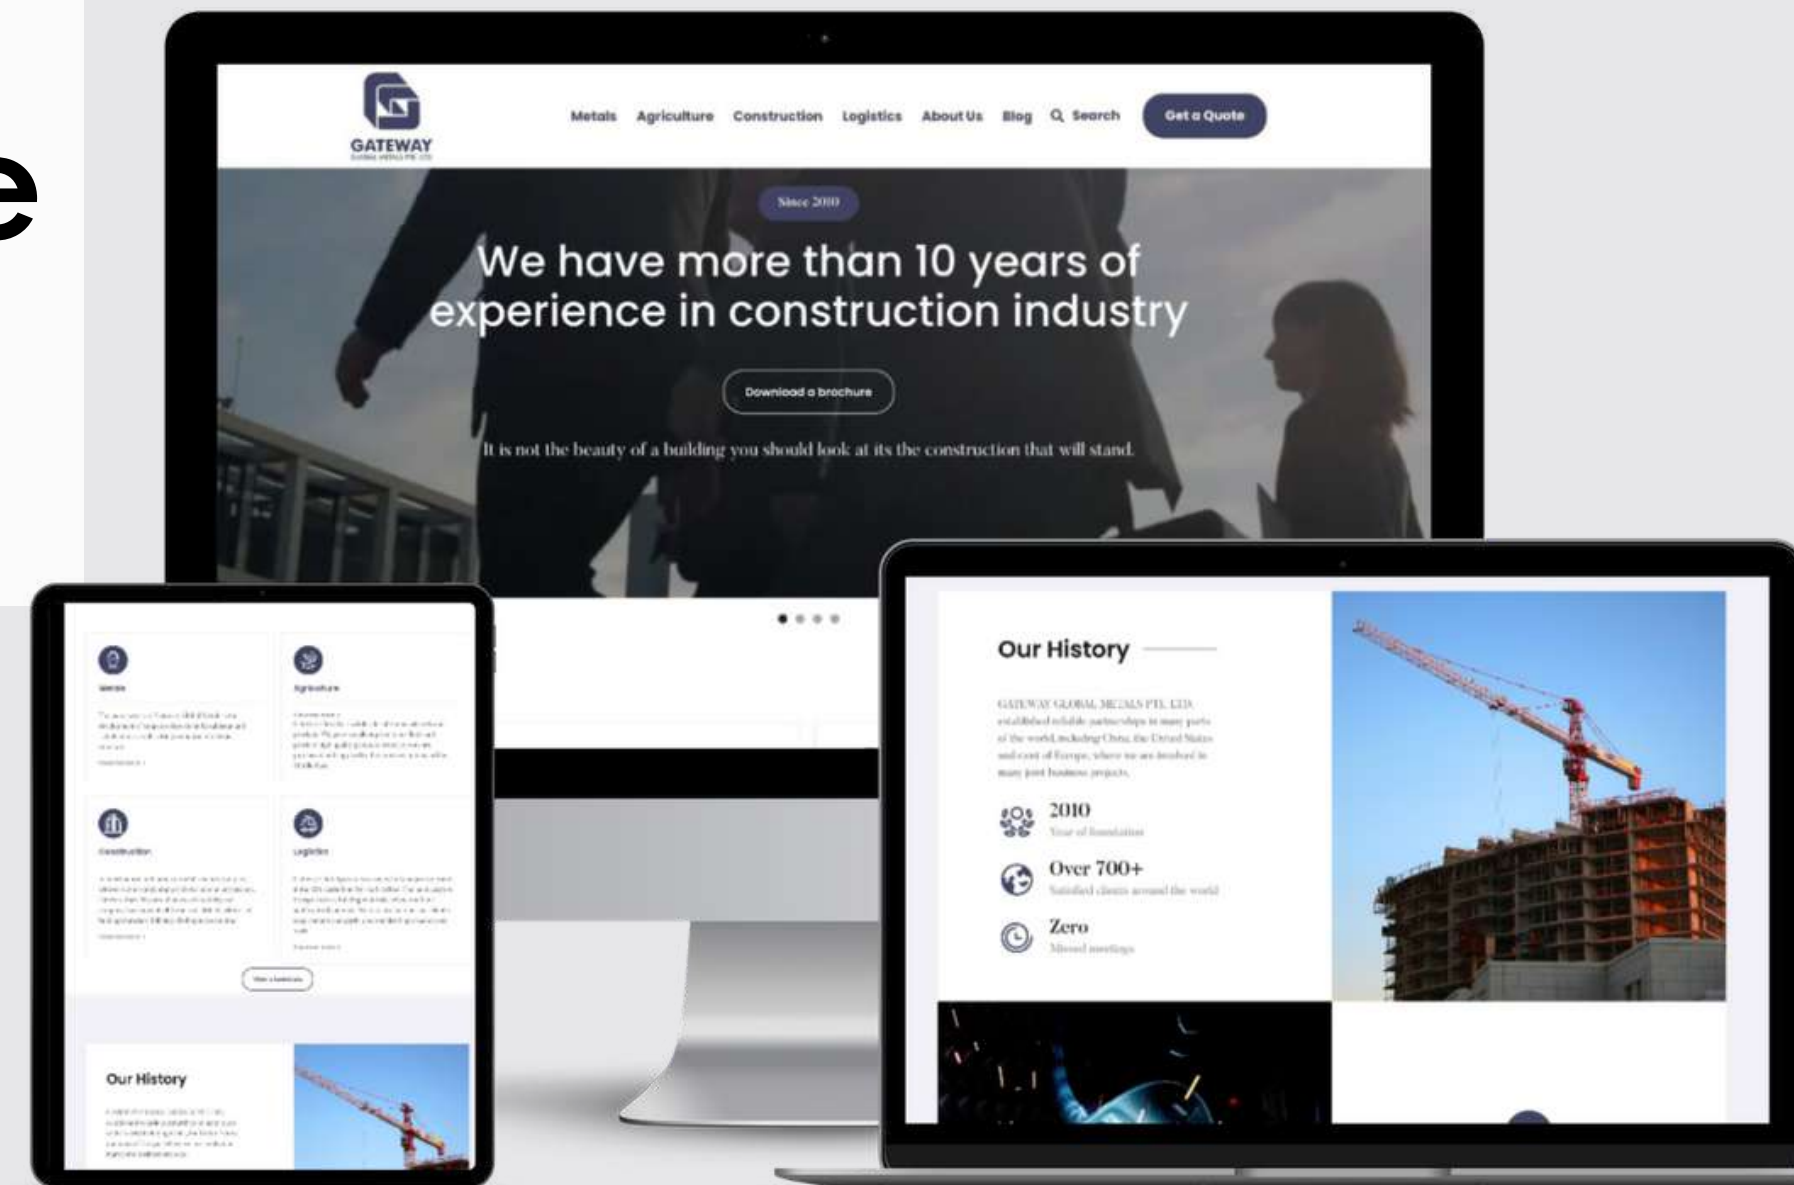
e

GATEWAY

Metals Agriculture Construction Logistics About Us Blog Search Get a Quote

Since 2010

We have more than 10 years of experience in construction industry

Download a brochure

It is not the beauty of a building you should look at its the construction that will stand.

Metals

Agriculture

Construction

Logistics

Our History

Our History

GATEWAY GLOBAL METALS PTE. LTD. established reliable partnerships in many parts of the world, including China, the United States and most of Europe, where we are involved in many joint business projects.

2010
Year of foundation

Over 700+
Satisfied clients around the world

Zero
Missed meetings